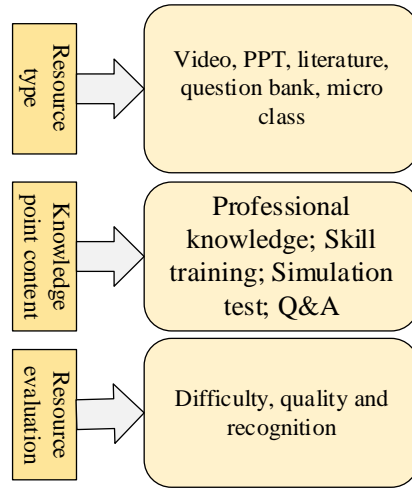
Resource type

Video, PPT, literature, question bank, micro class

Knowledge point content

Professional knowledge; Skill training; Simulation test; Q&A

Resource evaluation

Difficulty, quality and recognition